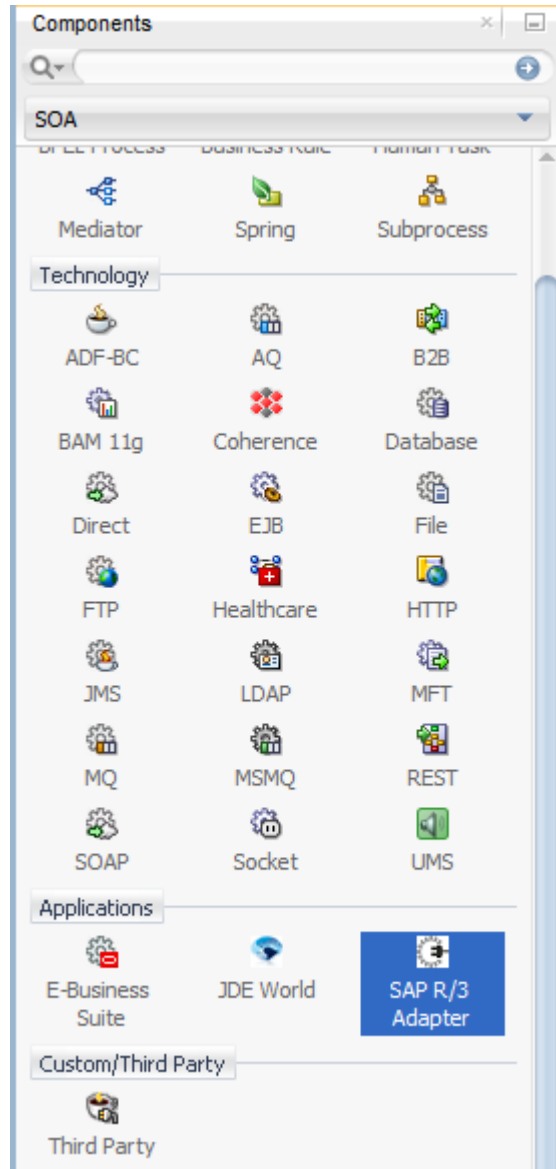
Components

SOA

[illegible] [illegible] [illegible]

Mediator Spring Subprocess

Technology

ADF-BC AQ B2B

BAM 11g Coherence Database

Direct EJB File

FTP Healthcare HTTP

JMS LDAP MFT

MQ MSMQ REST

SOAP Socket UMS

Applications

E-Business Suite JDE World SAP R/3 Adapter

Custom/Third Party

Third Party